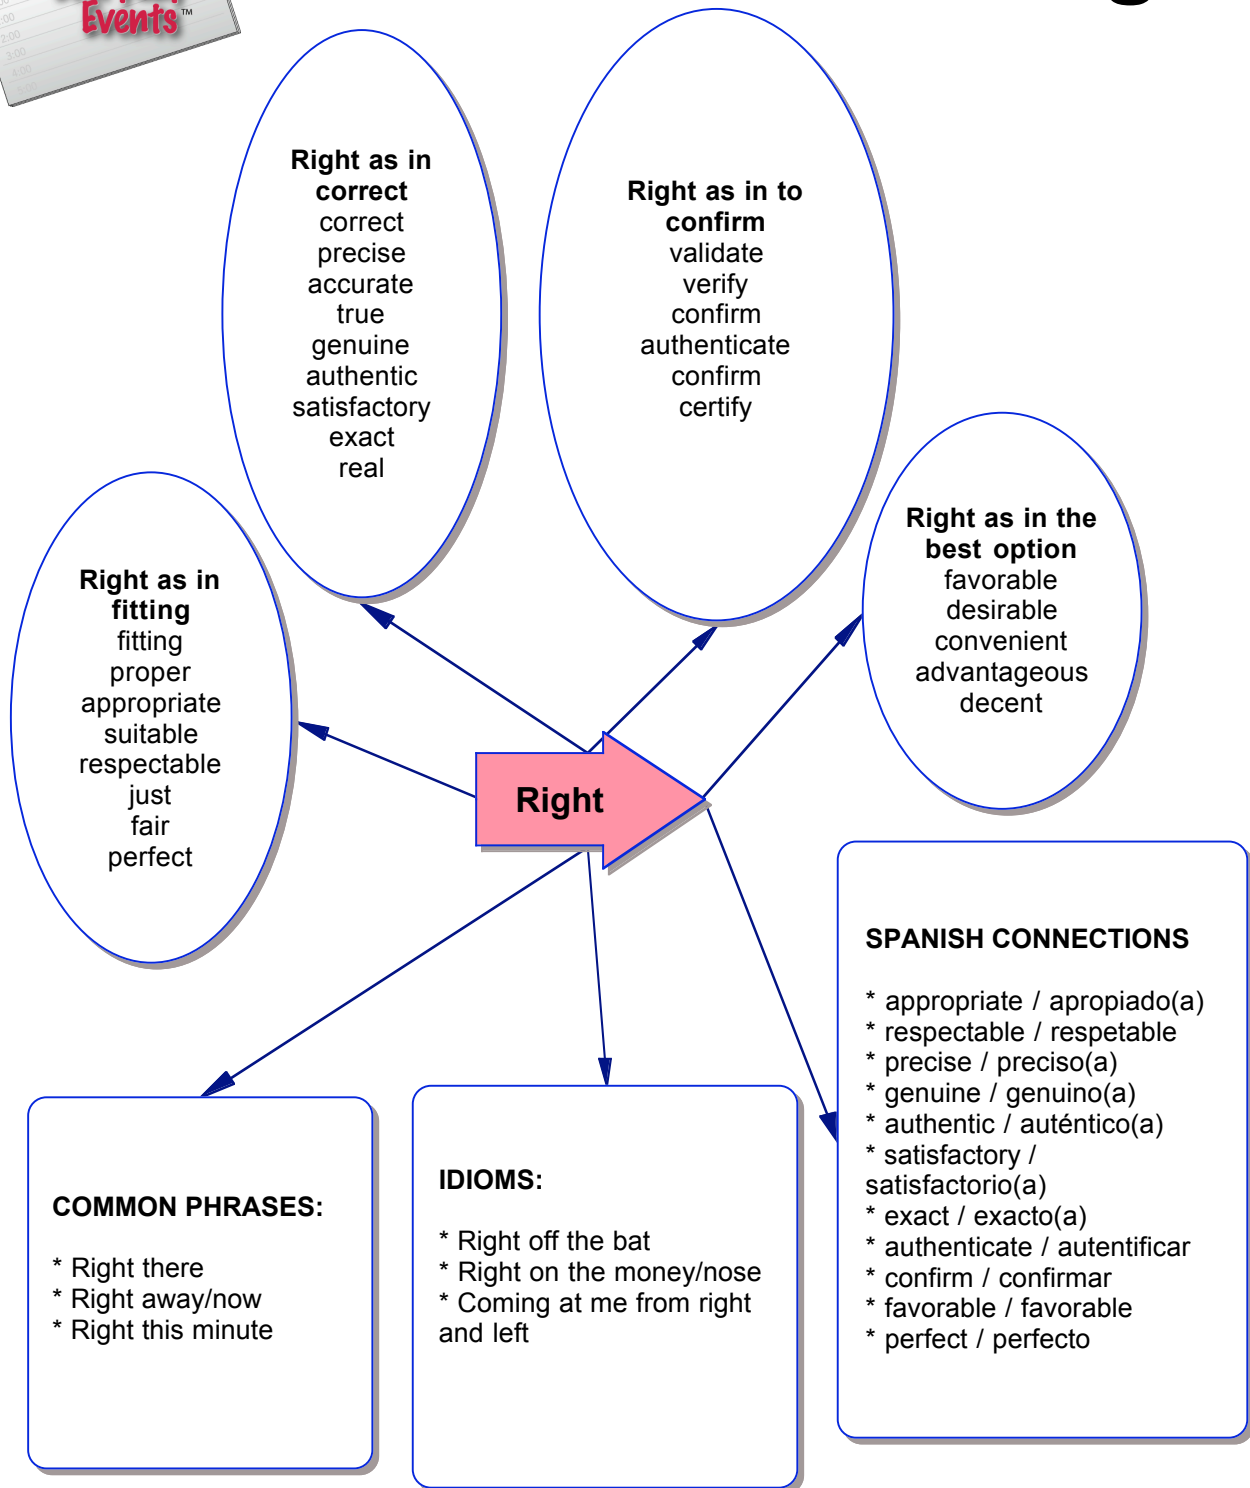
Events™
2:00
3:00
4:00

Right as in correct
correct
precise
accurate
true
genuine
authentic
satisfactory
exact
real

Right as in to confirm
validate
verify
confirm
authenticate
confirm
certify

Right as in fitting
fitting
proper
appropriate
suitable
respectable
just
fair
perfect

Right as in the best option
favorable
desirable
convenient
advantageous
decent

Right

SPANISH CONNECTIONS

* appropriate / apropiado(a)
* respectable / respetable
* precise / preciso(a)
* genuine / genuino(a)
* authentic / auténtico(a)
* satisfactory / satisfactorio(a)
* exact / exacto(a)
* authenticate / autentificar
* confirm / confirmar
* favorable / favorable
* perfect / perfecto

COMMON PHRASES:

* Right there
* Right away/now
* Right this minute

IDIOMS:

* Right off the bat
* Right on the money/nose
* Coming at me from right and left